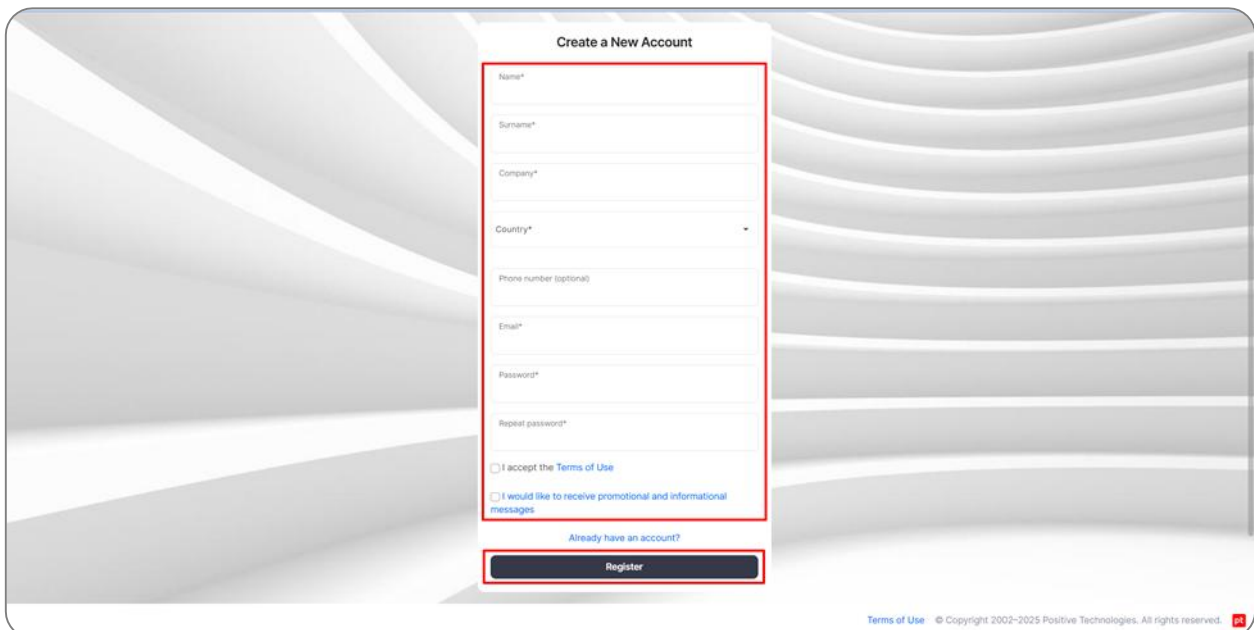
Create a New Account

Name*

Surname*

Company*

Country*

Phone number (optional)

Email*

Password*

Repeat password*

I accept the Terms of Use

I would like to receive promotional and informational messages

Already have an account?

Register

Terms of Use © Copyright 2002–2025 Positive Technologies. All rights reserved. pt